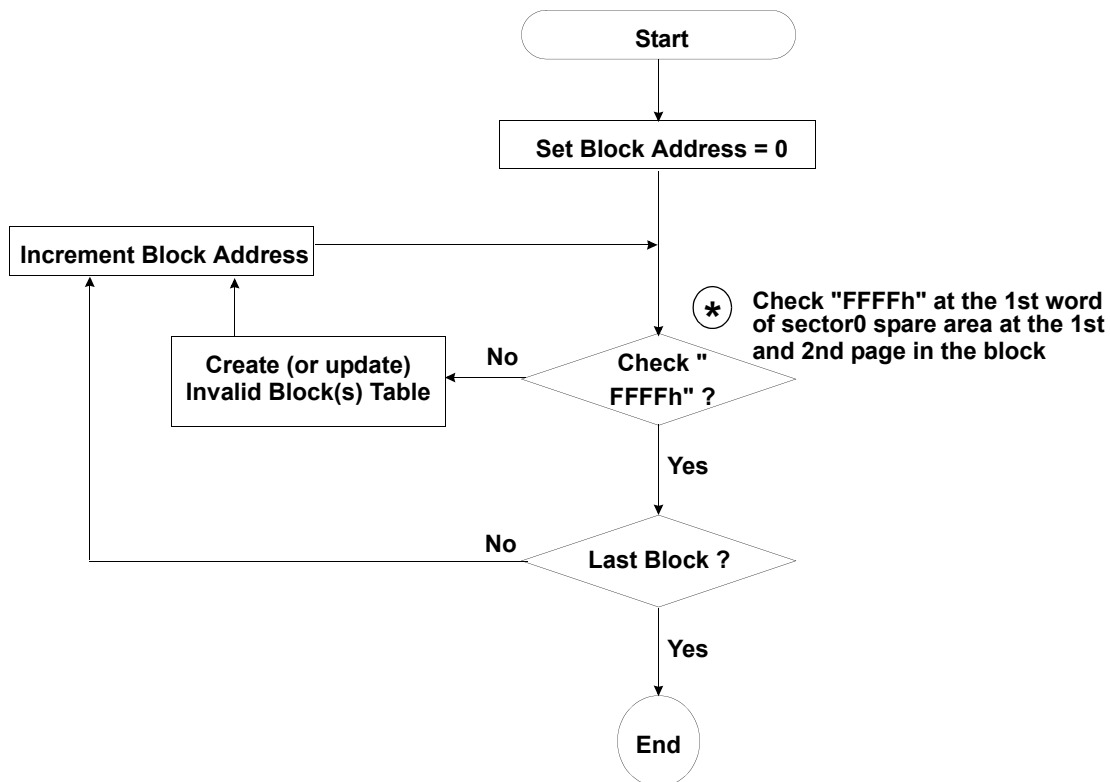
Start

Set Block Address = 0

Increment Block Address

* Check "FFFFh" at the 1st word of sector0 spare area at the 1st and 2nd page in the block

Create (or update) Invalid Block(s) Table

No

Check " FFFFh" ?

Yes

No

Last Block ?

Yes

End